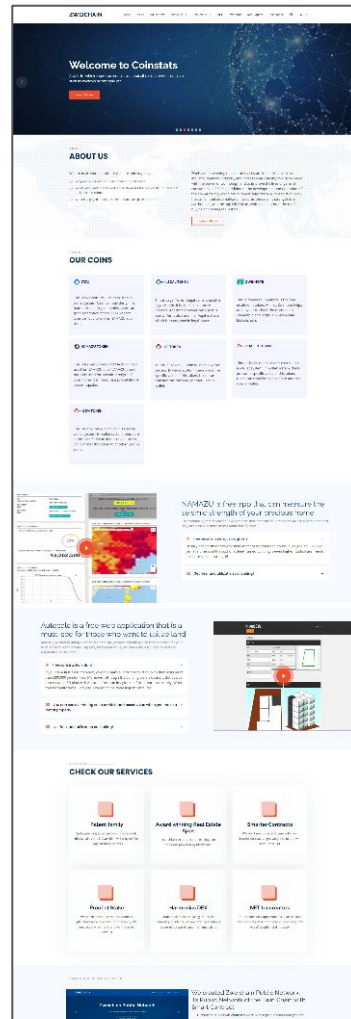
ZEROCHAIN

Welcome to Coinstats

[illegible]

ABOUT US

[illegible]

OUR COINS

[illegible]

NAMAZU is free app that can measure the seismic strength of your precious home

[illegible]

Autorete is a free web application that is a must-see for those who want to utilize land

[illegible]

CHECK OUR SERVICES

Patent Family

Award-winning Real Estate Spain

Smartcontracts

Proof of Stake

Alamantics DEX

NFT Innovations

We created Zerochain Public Network to Kusaba Network and then Cheers with Smart Contract

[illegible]